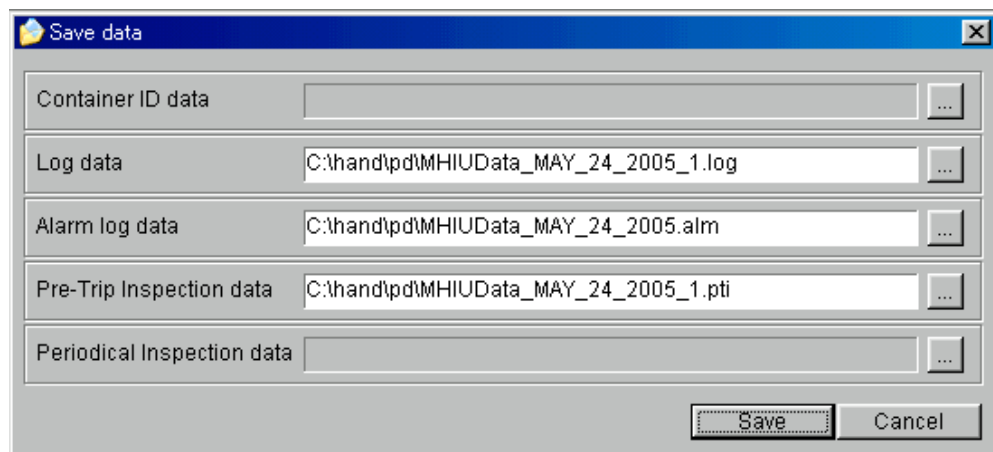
Save data

Container ID data ...

Log data C:\hand\pd\MHIUData_MAY_24_2005_1.log ...

Alarm log data C:\hand\pd\MHIUData_MAY_24_2005.alm ...

Pre-Trip Inspection data C:\hand\pd\MHIUData_MAY_24_2005_1.pti ...

Periodical Inspection data ...

Save Cancel